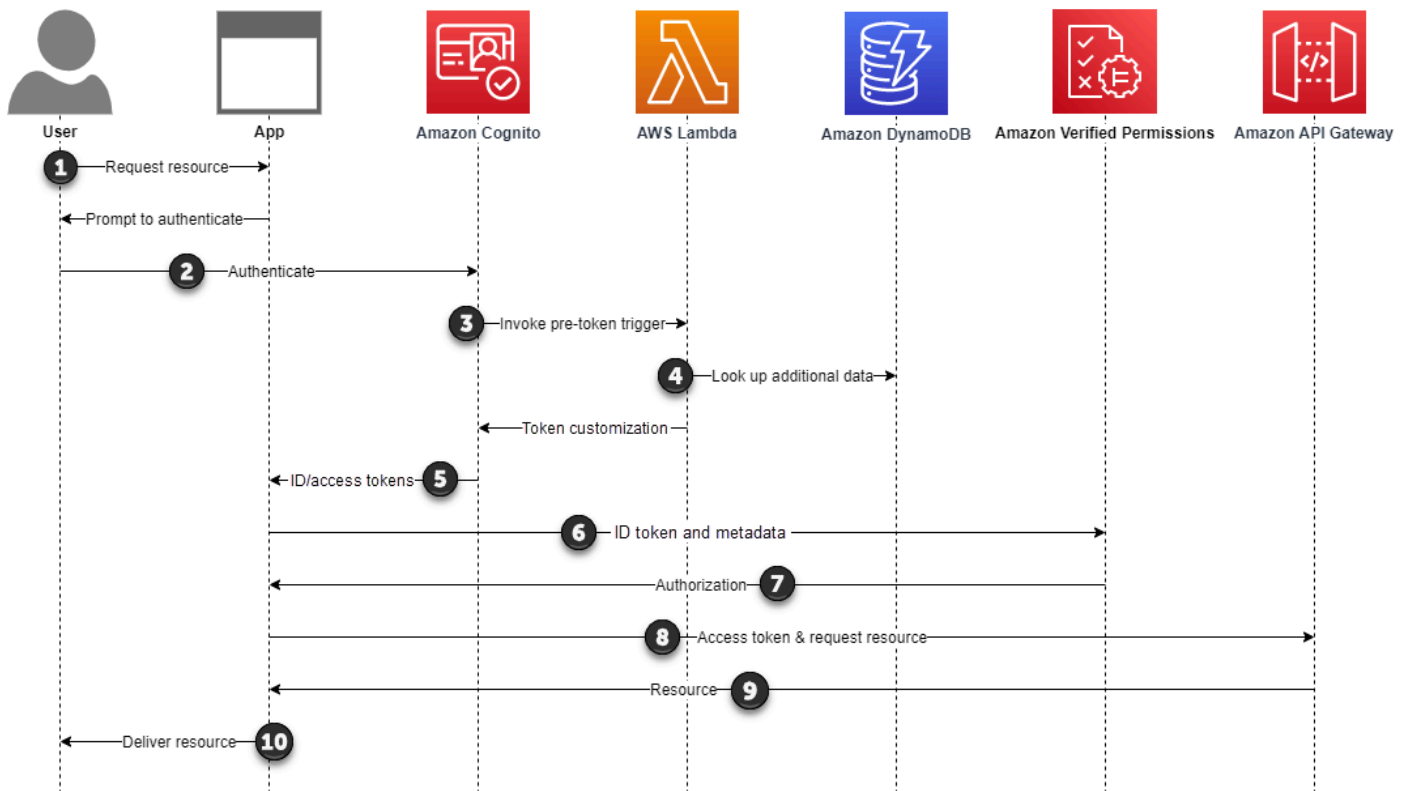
User
App
Amazon Cognito
AWS Lambda
Amazon DynamoDB
Amazon Verified Permissions
Amazon API Gateway

1 Request resource
Prompt to authenticate
2 Authenticate
3 Invoke pre-token trigger
4 Look up additional data
Token customization
ID/access tokens 5
6 ID token and metadata
Authorization 7
8 Access token & request resource
Resource 9
Deliver resource 10